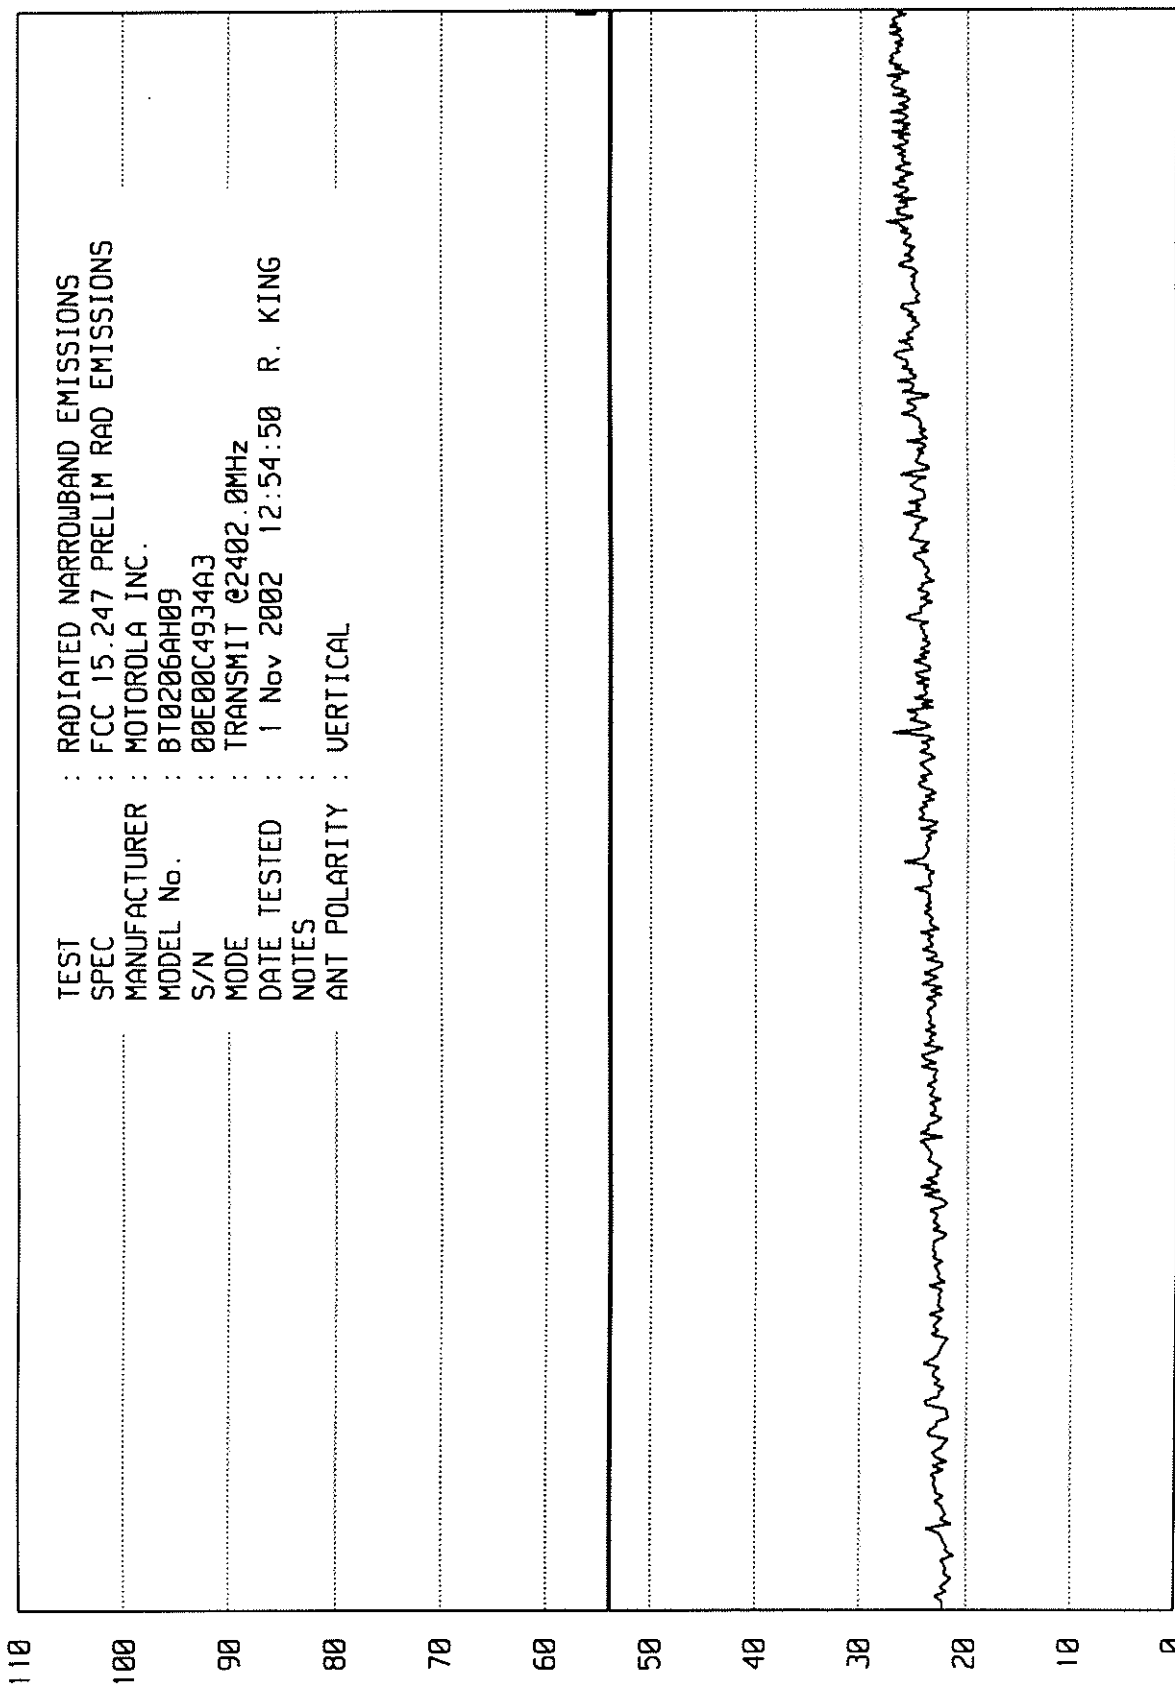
TEST : RADIATED NARROWBAND EMISSIONS
SPEC : FCC 15.247 PRELIM RAD EMISSIONS
MANUFACTURER : MOTOROLA INC.
MODEL No. : BT0206AH09
S/N : 00E00C4934A3
MODE : TRANSMIT @2402.0MHz
DATE TESTED : 1 Nov 2002 12:54:50 R. KING
NOTES :
ANT POLARITY : VERTICAL

110
100
90
80
70
60
50
40
30
20
10
0